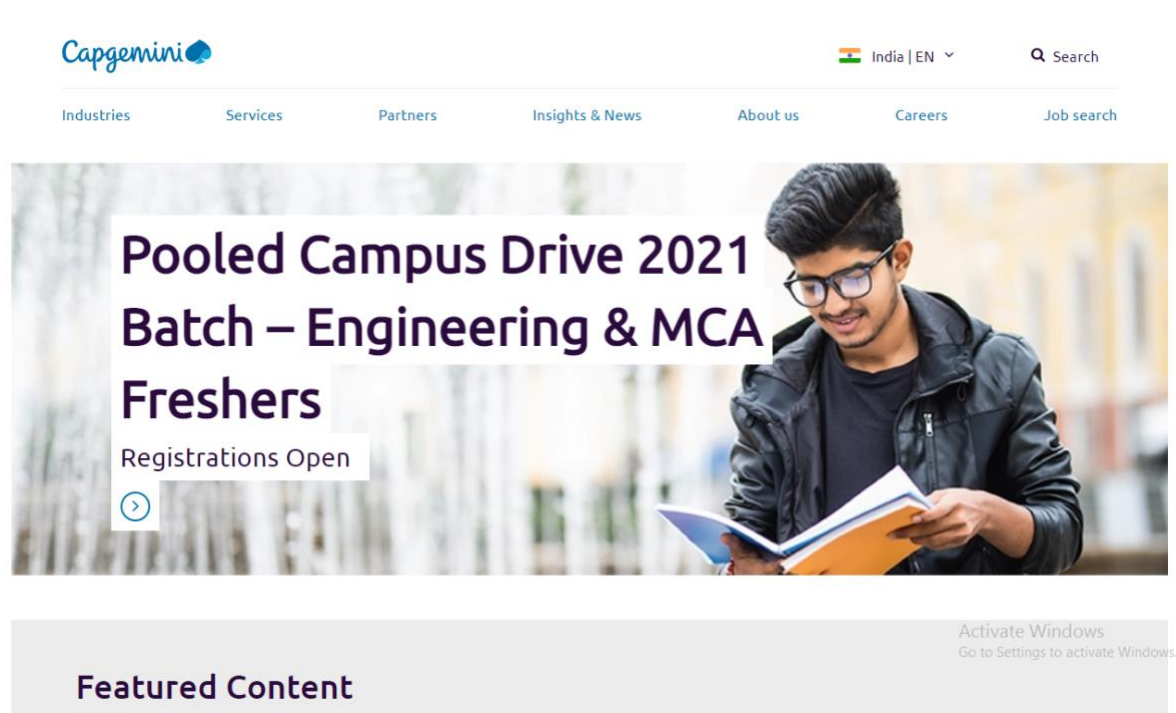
Capgemini

India | EN

Search

Industries Services Partners Insights & News About us Careers Job search

Pooled Campus Drive 2021 Batch – Engineering & MCA Freshers

Registrations Open

Activate Windows
Go to Settings to activate Windows

Featured Content